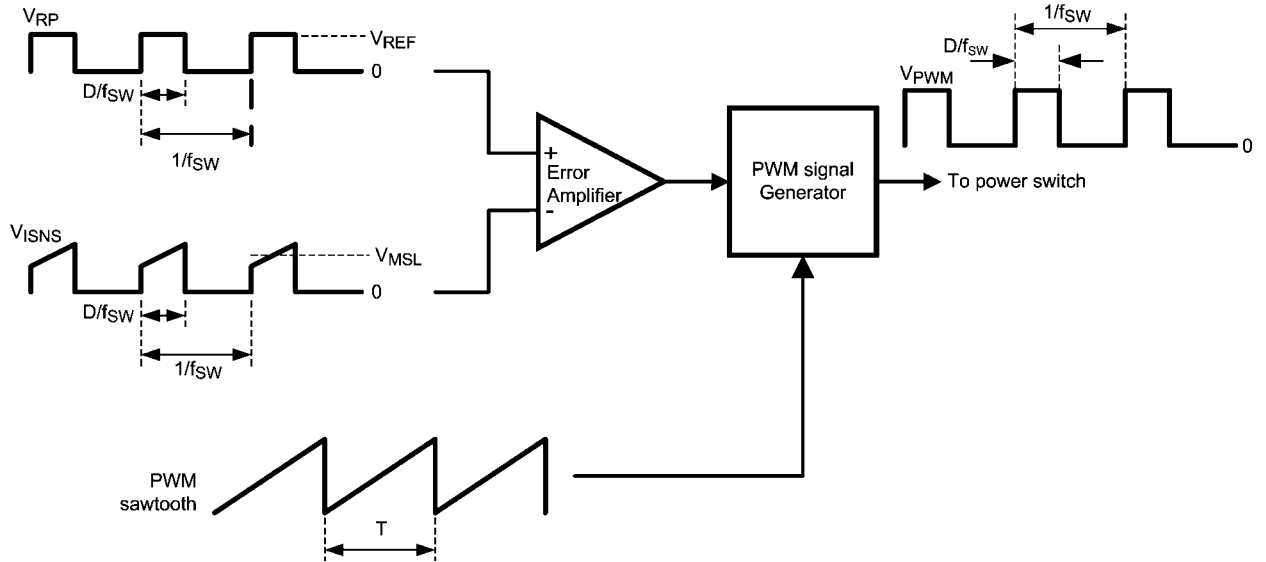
$V_{RP}$

$V_{REF}$

0

$D/f_{SW}$

$1/f_{SW}$

$V_{ISNS}$

$V_{MSL}$

0

$D/f_{SW}$

$1/f_{SW}$

+

Error Amplifier

-

PWM signal Generator

$1/f_{SW}$

$D/f_{SW}$

$V_{PWM}$

0

To power switch

PWM sawtooth

T